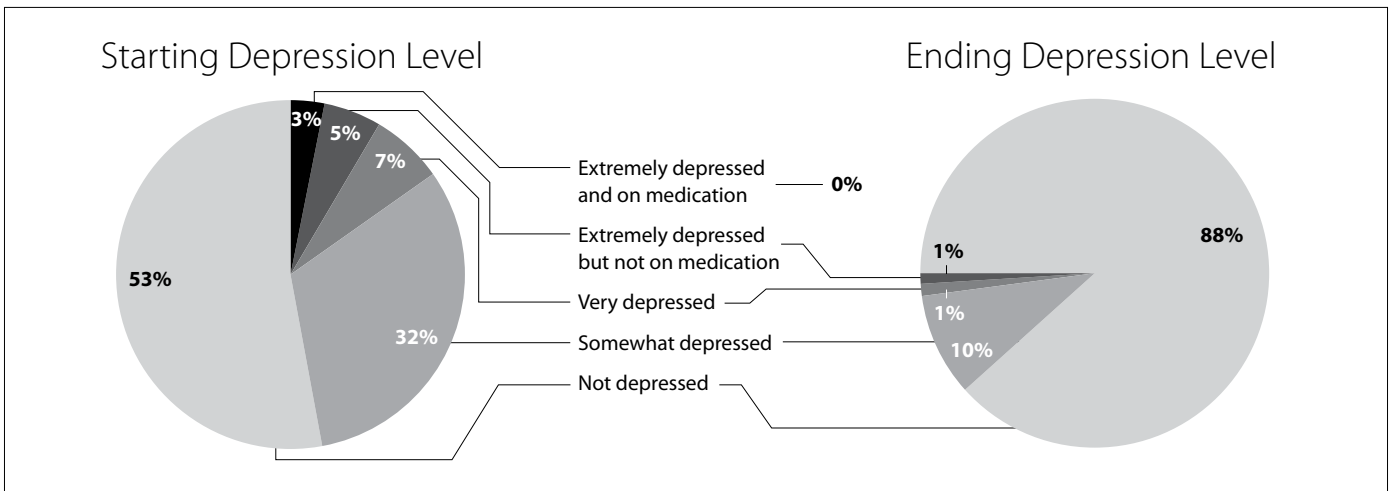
Starting Depression Level

3%
5%
7%
32%
53%

Extremely depressed and on medication
0%
Extremely depressed but not on medication
Very depressed
Somewhat depressed
Not depressed

Ending Depression Level

1%
88%
1%
10%